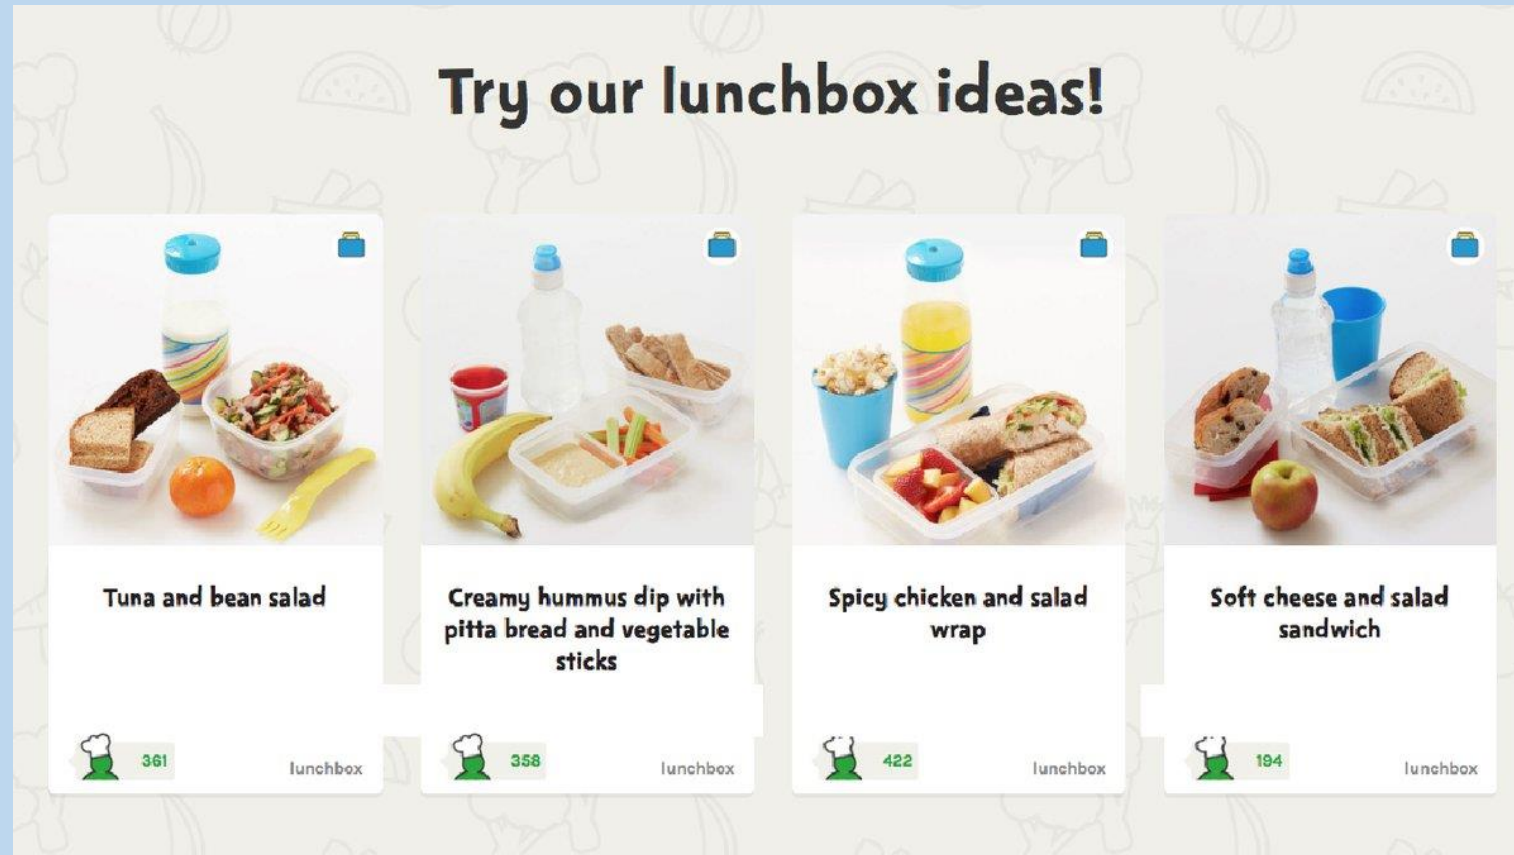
Try our lunchbox ideas!

Tuna and bean salad

361 lunchbox

Creamy hummus dip with pitta bread and vegetable sticks

358 lunchbox

Spicy chicken and salad wrap

422 lunchbox

Soft cheese and salad sandwich

194 lunchbox